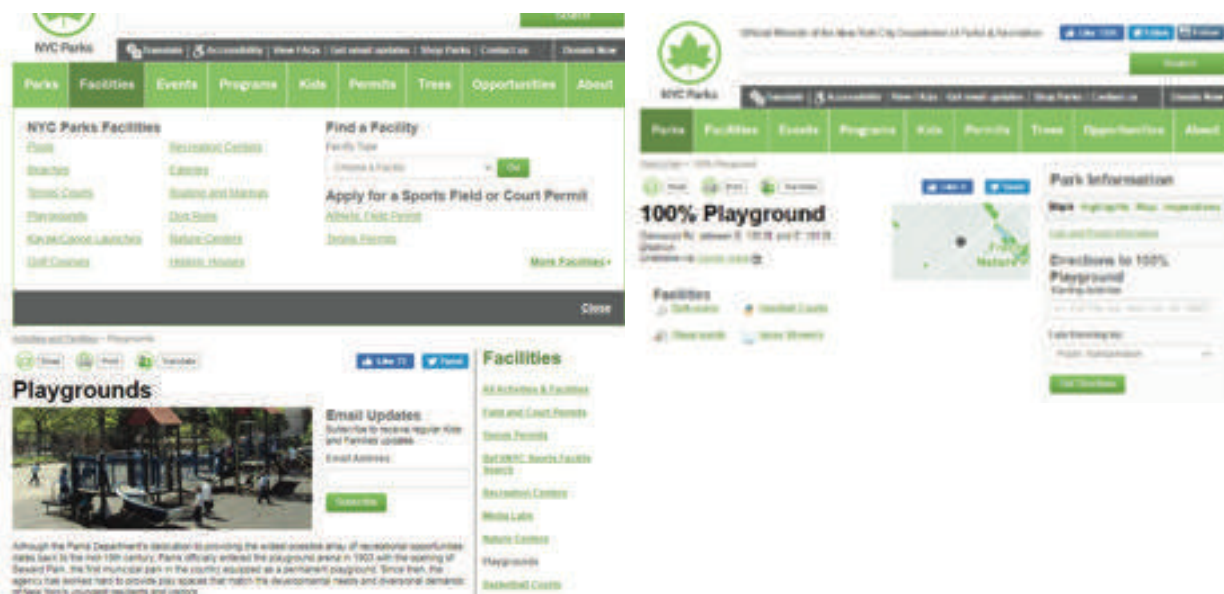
NYC Parks

Search

Translate | Accessibility | View FAQs | Get email updates | Shop Parks | Contact us | Donate Now

Parks | Facilities | Events | Programs | Kids | Permits | Trees | Opportunities | About

NYC Parks Facilities

Pools
Beaches
Tennis Courts
Playgrounds
Kayak/Canoe Launches
Golf Courses

Recreation Centers
Eateries
Boating and Marinas
Dog Runs
Nature Centers
Historic Houses

Find a Facility
Facility Type
Choose a Facility
Go

Apply for a Sports Field or Court Permit
Athletic Field Permit
Tennis Permits

More Facilities »

Close

Activities and Facilities » Playgrounds

Email | Print | Translate

Like 71 | Tweet

Playgrounds

Email Updates
Subscribe to receive regular Kids and Families updates.
Email Address
Subscribe

Facilities
All Activities & Facilities
Field and Court Permits
Tennis Permits
Get NYC Sports Facility Search
Recreation Centers
Media Labs
Nature Centers
Playgrounds
Basketball Courts

Although the Parks Department's dedication to providing the widest possible array of recreational opportunities dates back to the mid-19th century, Parks officially entered the playground arena in 1903 with the opening of Seward Park, the first municipal park in the country equipped as a permanent playground. Since then, the agency has worked hard to provide play spaces that match the developmental needs and diversional demands of New York's youngest residents and visitors.

Official Website of the New York City Department of Parks & Recreation

Like | Follow | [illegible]

NYC Parks

Search

Translate | Accessibility | View FAQs | Get email updates | Shop Parks | Contact us | Donate Now

Parks | Facilities | Events | Programs | Kids | Permits | Trees | Opportunities | About

Search Parks » 100% Playground

Email | Print | Translate

Like | Tweet

100% Playground

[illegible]

Facilities
Bathrooms
Handball Courts
Playgrounds
Spray Showers

Park Information
Map | Highlights | Maps | Inspections
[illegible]

Directions to 100% Playground
Starting Address
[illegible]
I am traveling by:
Public Transportation
Get Directions